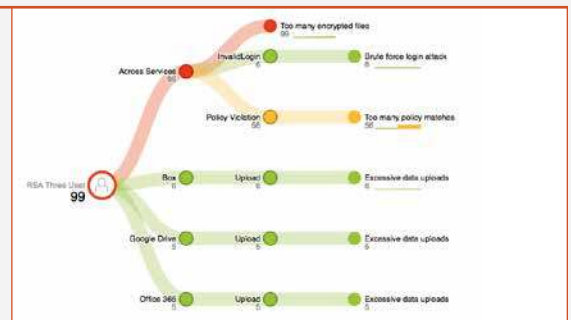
RSA Threat User
99

Across Services
99

Too many encrypted files
99

InvalidLogin
6

Brute force login attack
6

Policy Violation
56

Too many policy matches
56

Box
6

Upload
6

Excessive data uploads
6

Google Drive
5

Upload
5

Excessive data uploads
5

Office 365
5

Upload
5

Excessive data uploads
5